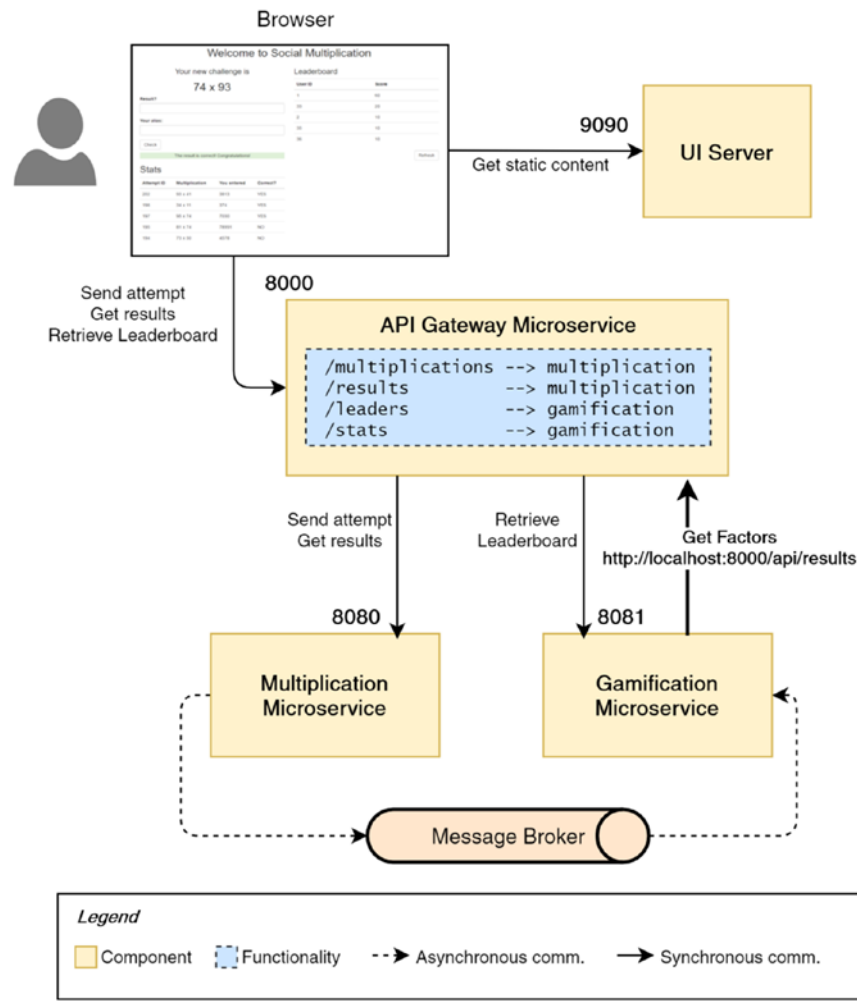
Browser

Welcome to Social Multiplication

Your new challenge is

74 x 93

Result?

Your alias:

Check

The result is correct! Congratulations!

Leaderboard

User ID

Score

Refresh

Stats

Attempt ID

Multiplication

You entered

Correct?

9090

Get static content

UI Server

8000

Send attempt
Get results
Retrieve Leaderboard

API Gateway Microservice

/multiplications --> multiplication
/results --> multiplication
/leaders --> gamification
/stats --> gamification

Send attempt
Get results

Retrieve
Leaderboard

Get Factors
http://localhost:8000/api/results

8080

8081

Multiplication
Microservice

Gamification
Microservice

Message Broker

Legend

Component

Functionality

Asynchronous comm.

Synchronous comm.